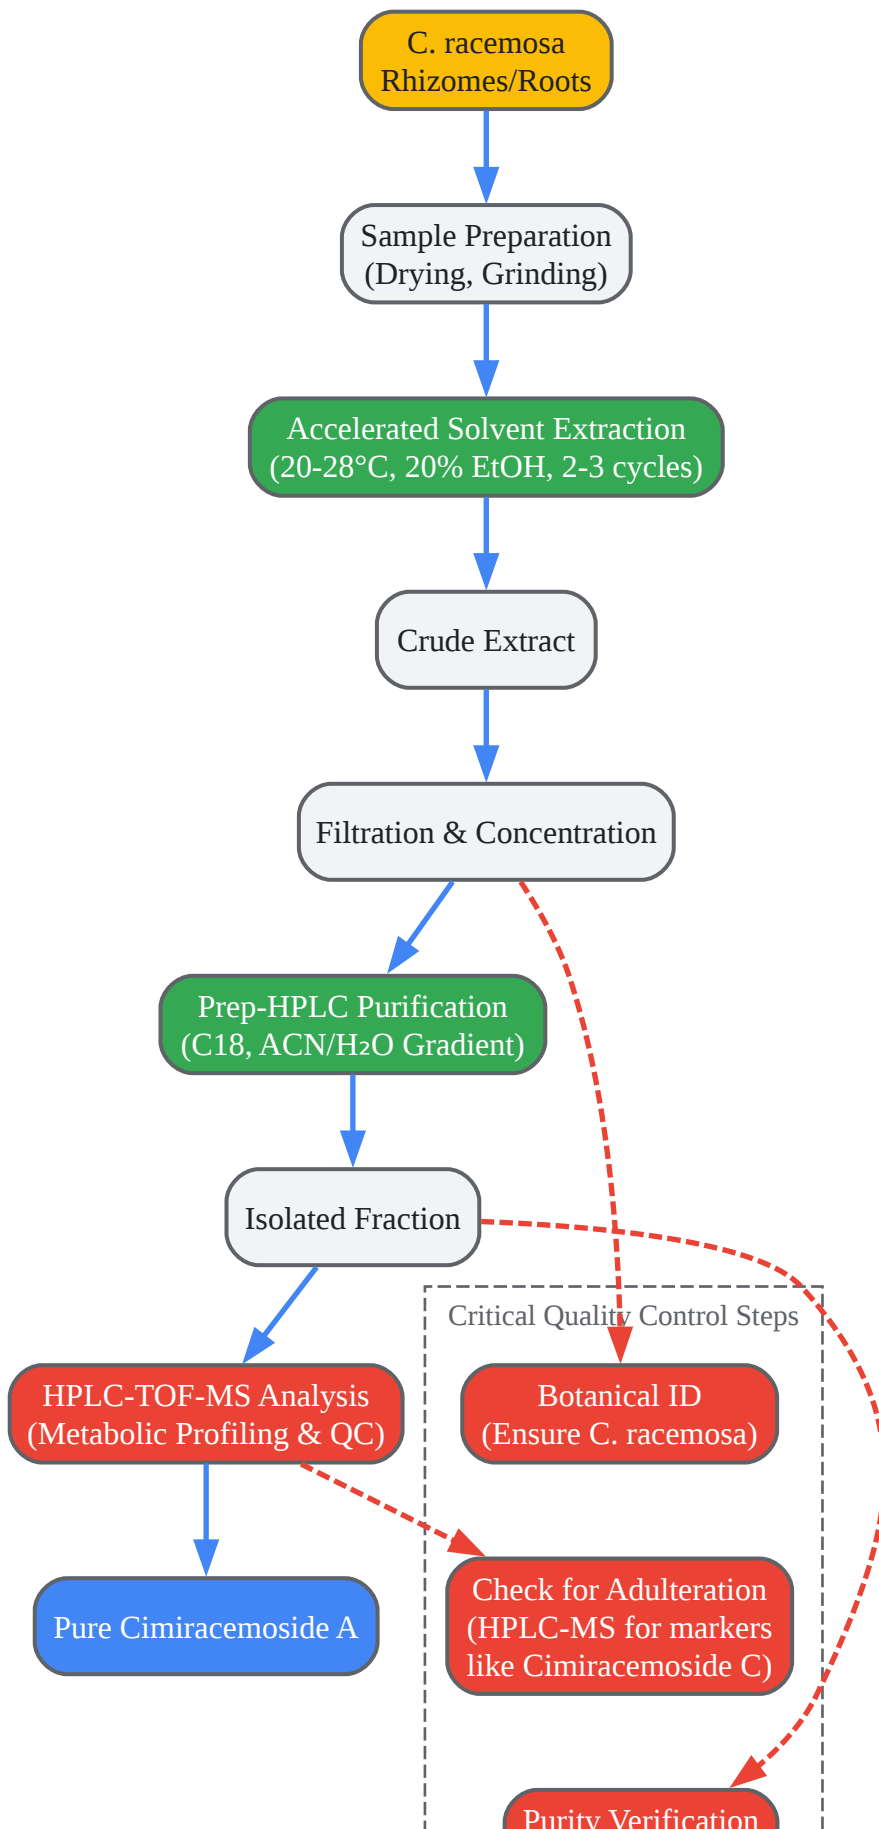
C. racemosa Rhizomes/Roots

Sample Preparation (Drying, Grinding)

Accelerated Solvent Extraction (20-28°C, 20% EtOH, 2-3 cycles)

Crude Extract

Filtration & Concentration

Prep-HPLC Purification (C18, ACN/$H_2O$ Gradient)

Isolated Fraction

Critical Quality Control Steps

HPLC-TOF-MS Analysis (Metabolic Profiling & QC)

Botanical ID (Ensure C. racemosa)

Pure Cimiracemoside A

Check for Adulteration (HPLC-MS for markers like Cimiracemoside C)

Purity Verification